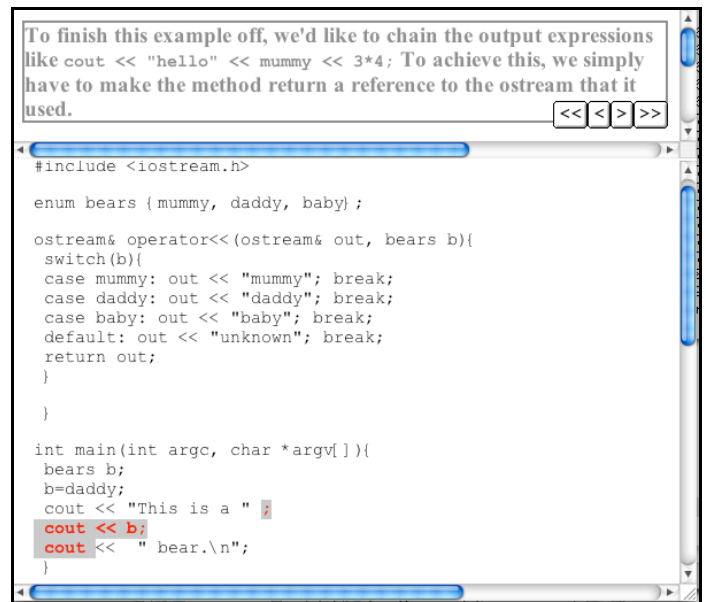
To finish this example off, we'd like to chain the output expressions like cout << "hello" << mummy << 3*4; To achieve this, we simply have to make the method return a reference to the ostream that it used.

<< < > >>

#include <iostream.h>

enum bears { mummy, daddy, baby };

ostream& operator<<(ostream& out, bears b){
switch(b){
case mummy: out << "mummy"; break;
case daddy: out << "daddy"; break;
case baby: out << "baby"; break;
default: out << "unknown"; break;
return out;
}

}

int main(int argc, char *argv[]){
bears b;
b=daddy;
cout << "This is a " ;
cout << b;
cout << " bear.\n";
}